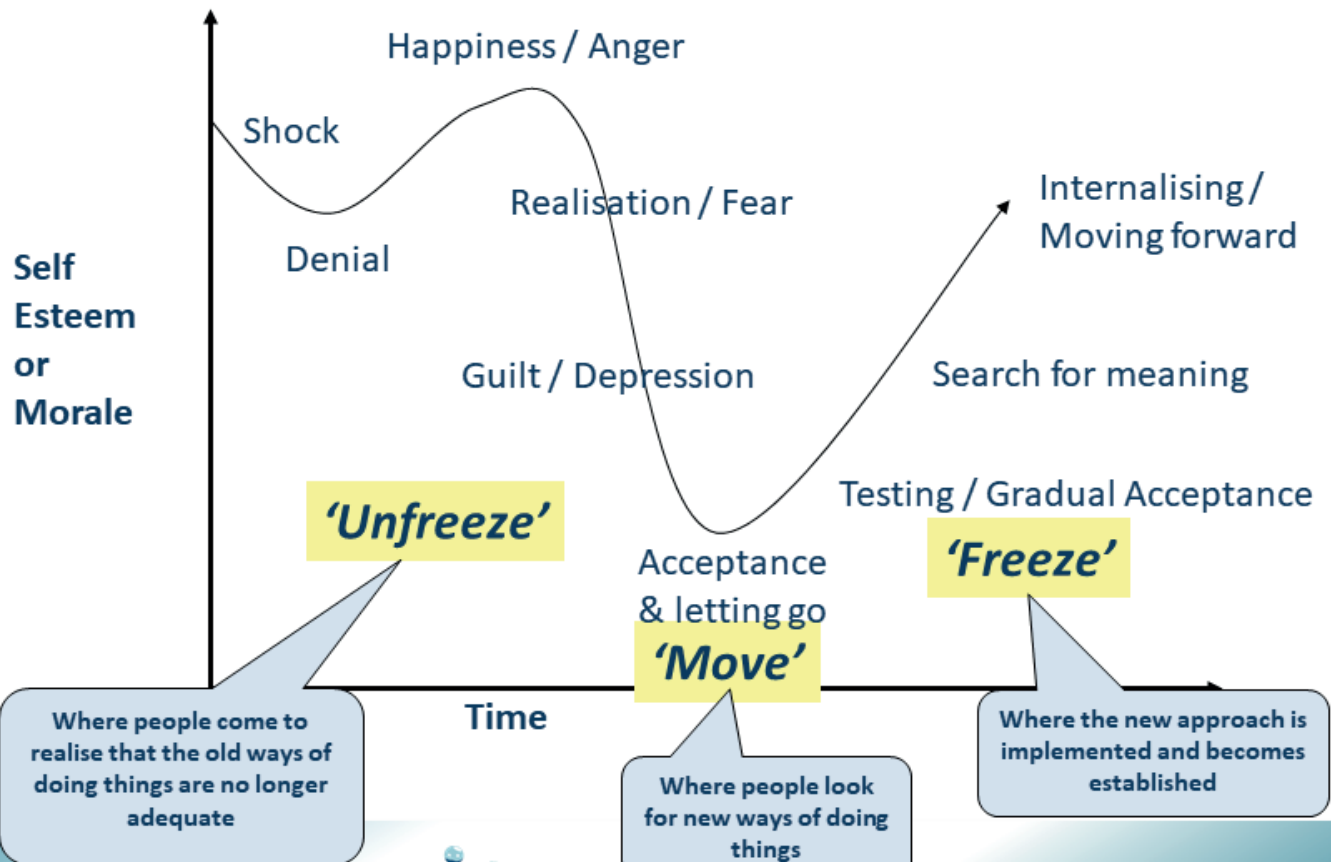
Happiness / Anger

Shock

Realisation / Fear

Internalising / Moving forward

Self Esteem or Morale

Denial

Guilt / Depression

Search for meaning

Testing / Gradual Acceptance

'Unfreeze'

Acceptance & letting go

'Freeze'

'Move'

Time

Where people come to realise that the old ways of doing things are no longer adequate

Where people look for new ways of doing things

Where the new approach is implemented and becomes established